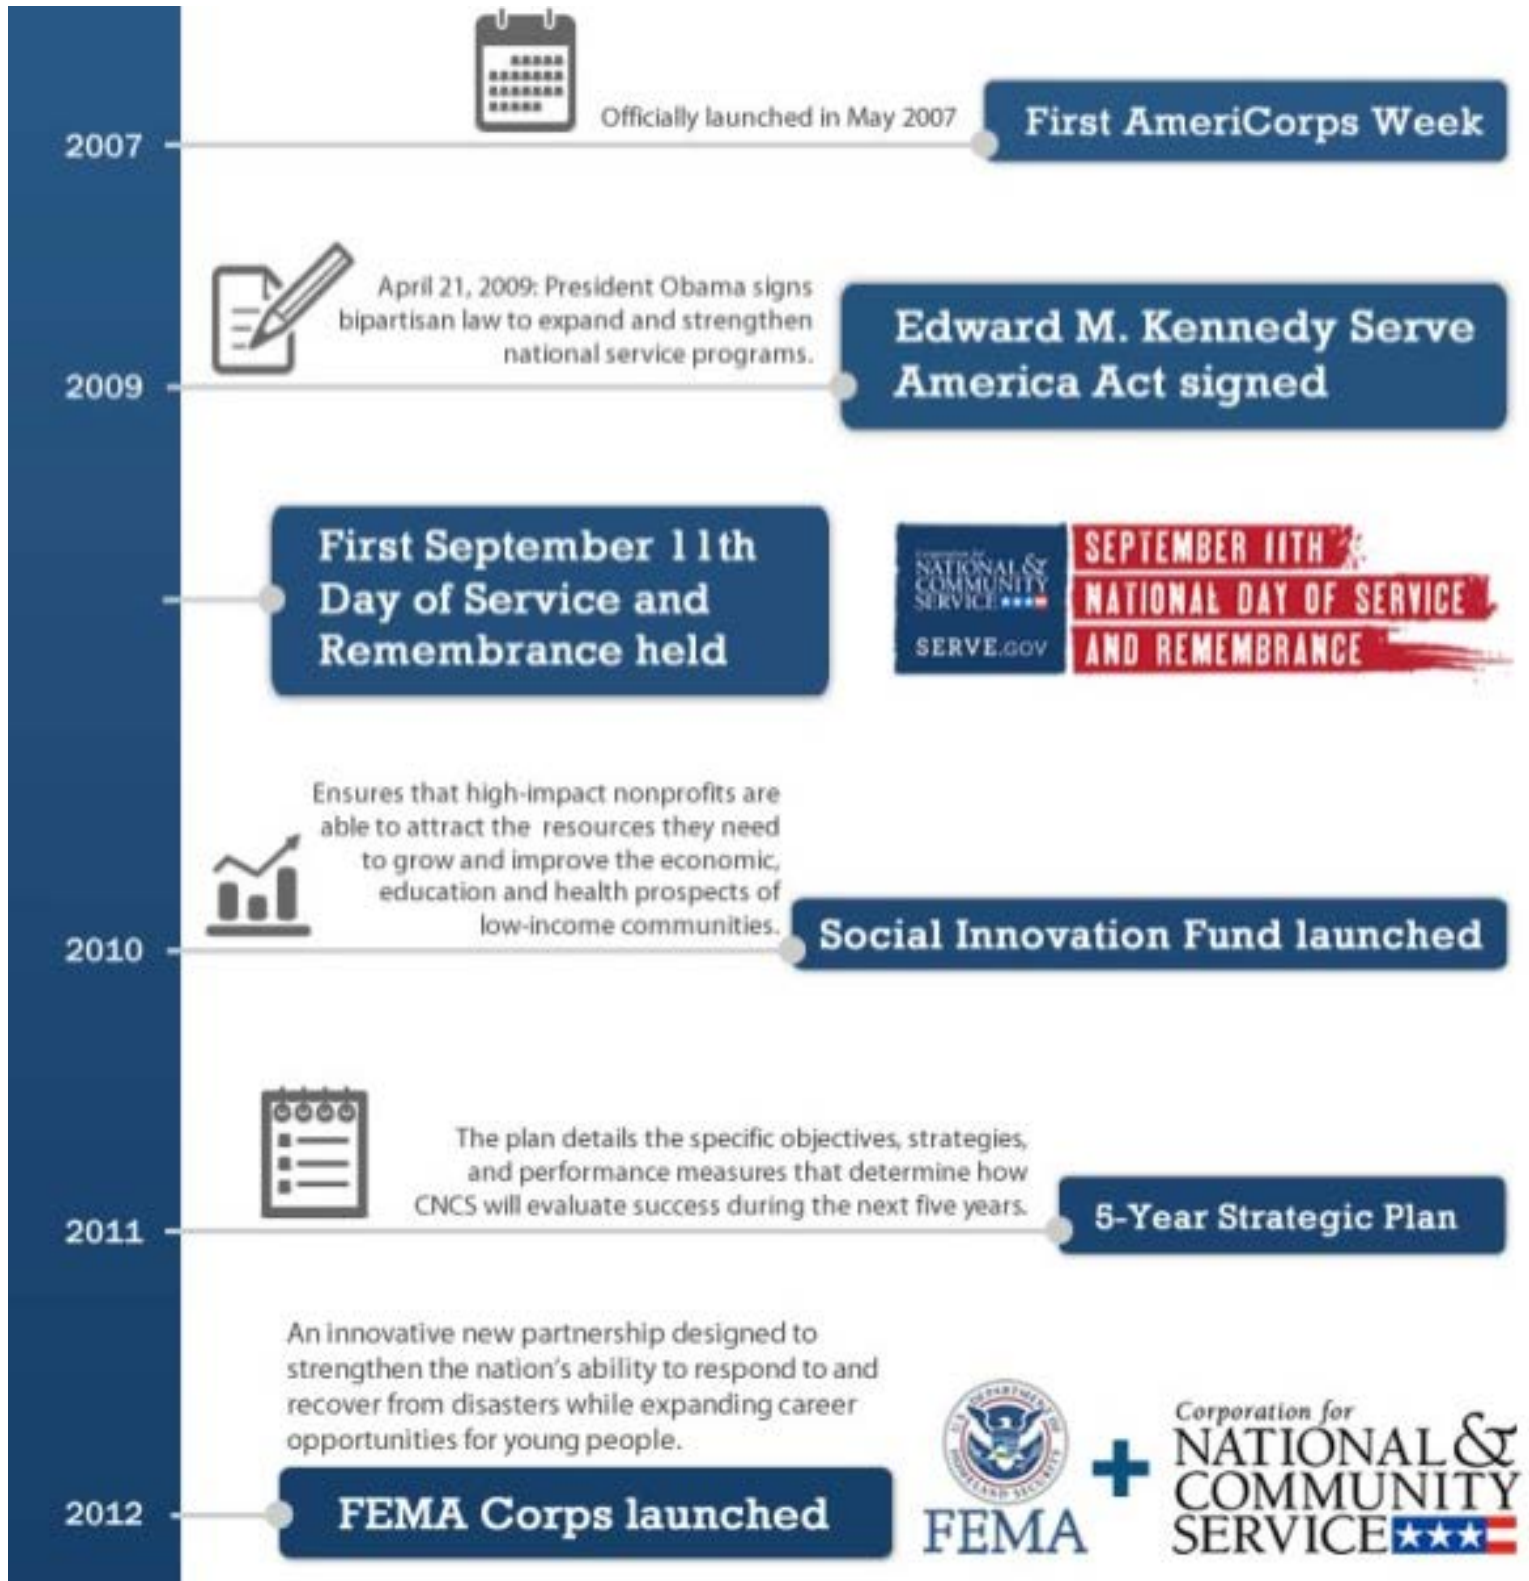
2007

Officially launched in May 2007

First AmeriCorps Week

April 21, 2009: President Obama signs bipartisan law to expand and strengthen national service programs.

2009

Edward M. Kennedy Serve America Act signed

First September 11th Day of Service and Remembrance held

Corporation for NATIONAL & COMMUNITY SERVICE

SERVE.GOV

SEPTEMBER 11TH NATIONAL DAY OF SERVICE AND REMEMBRANCE

Ensures that high-impact nonprofits are able to attract the resources they need to grow and improve the economic, education and health prospects of low-income communities.

2010

Social Innovation Fund launched

The plan details the specific objectives, strategies, and performance measures that determine how CNCS will evaluate success during the next five years.

2011

5-Year Strategic Plan

An innovative new partnership designed to strengthen the nation's ability to respond to and recover from disasters while expanding career opportunities for young people.

2012

FEMA Corps launched

U.S. DEPARTMENT OF HOMELAND SECURITY

FEMA

+

Corporation for NATIONAL & COMMUNITY SERVICE